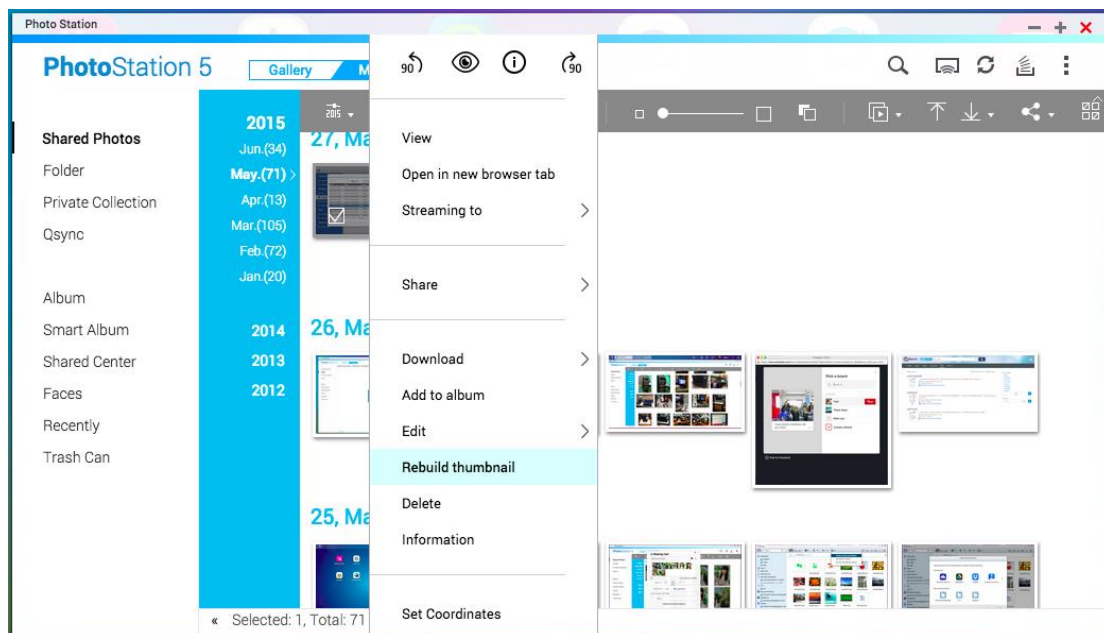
Photo Station

PhotoStation 5

Gallery

M

90

90

Shared Photos
Folder
Private Collection
Qsync

Album
Smart Album
Shared Center
Faces
Recently
Trash Can

2015
Jun.(34)
May.(71)
Apr.(13)
Mar.(105)
Feb.(72)
Jan.(20)

2014
2013
2012

2015

27, Ma

26, Ma

25, Ma

View
Open in new browser tab
Streaming to

Share

Download
Add to album
Edit
Rebuild thumbnail
Delete
Information

Set Coordinates

« Selected: 1, Total: 71